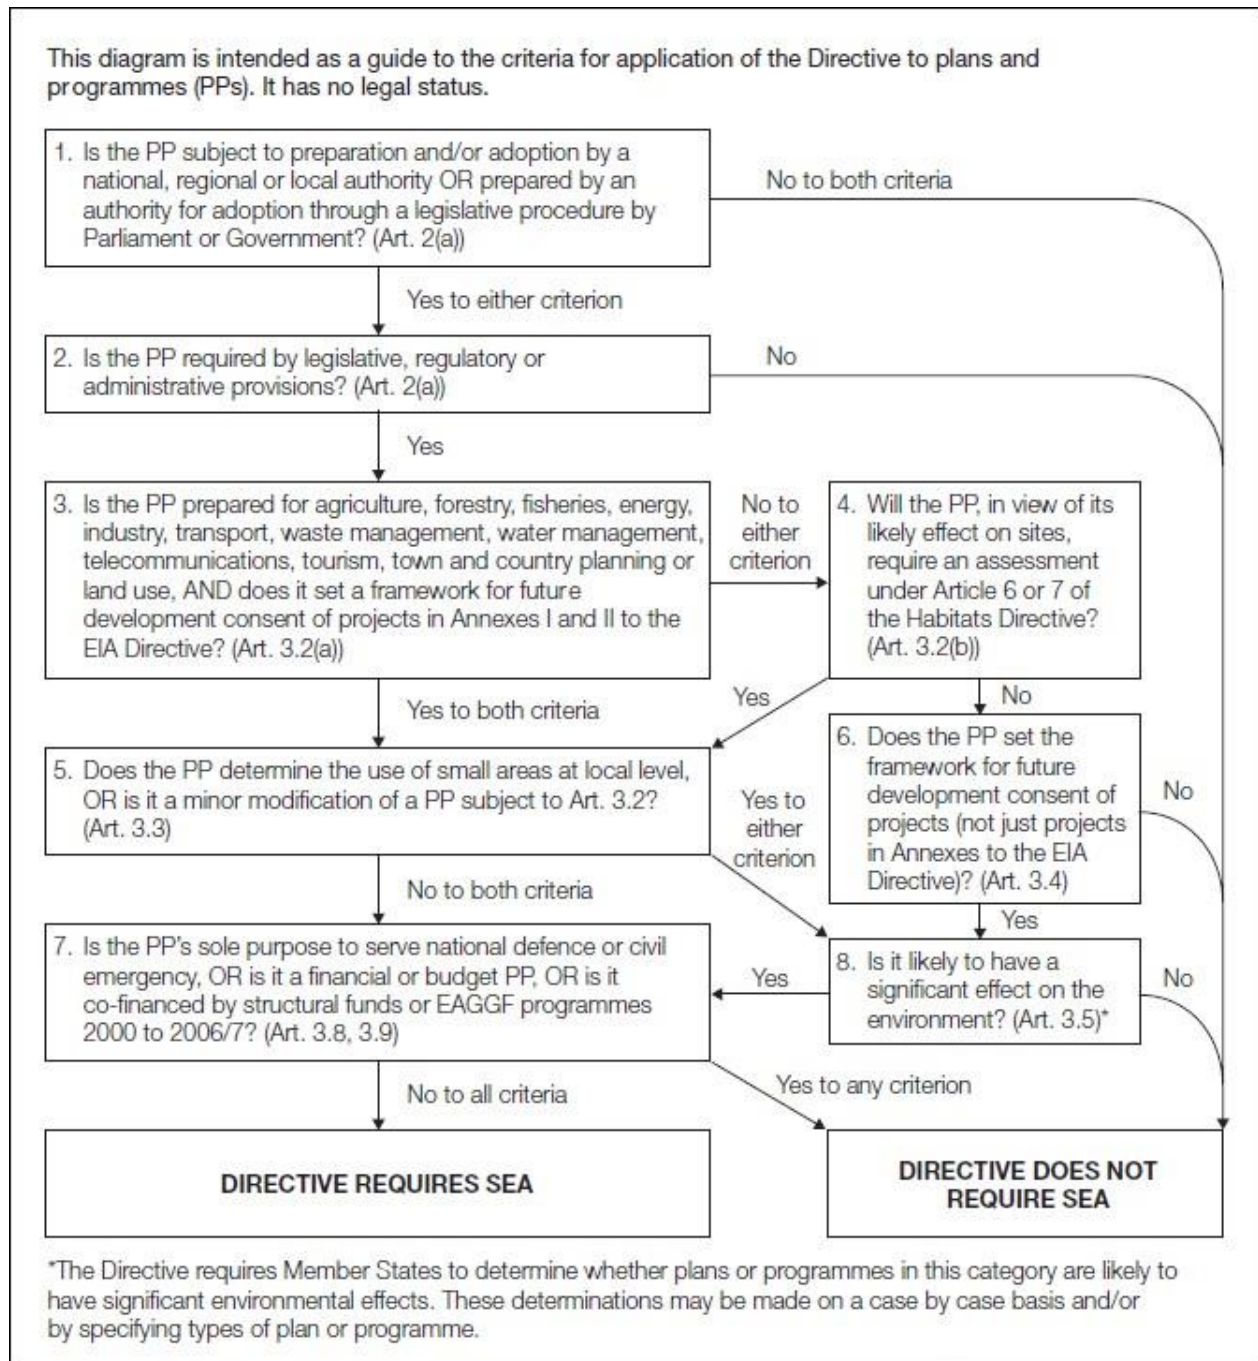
This diagram is intended as a guide to the criteria for application of the Directive to plans and programmes (PPs). It has no legal status.

1. Is the PP subject to preparation and/or adoption by a national, regional or local authority OR prepared by an authority for adoption through a legislative procedure by Parliament or Government? (Art. 2(a))

No to both criteria

Yes to either criterion

2. Is the PP required by legislative, regulatory or administrative provisions? (Art. 2(a))

No

Yes

3. Is the PP prepared for agriculture, forestry, fisheries, energy, industry, transport, waste management, water management, telecommunications, tourism, town and country planning or land use, AND does it set a framework for future development consent of projects in Annexes I and II to the EIA Directive? (Art. 3.2(a))

No to either criterion

4. Will the PP, in view of its likely effect on sites, require an assessment under Article 6 or 7 of the Habitats Directive? (Art. 3.2(b))

Yes

No

Yes to both criteria

5. Does the PP determine the use of small areas at local level, OR is it a minor modification of a PP subject to Art. 3.2? (Art. 3.3)

Yes to either criterion

6. Does the PP set the framework for future development consent of projects (not just projects in Annexes to the EIA Directive)? (Art. 3.4)

No

No to both criteria

Yes

7. Is the PP's sole purpose to serve national defence or civil emergency, OR is it a financial or budget PP, OR is it co-financed by structural funds or EAGGF programmes 2000 to 2006/7? (Art. 3.8, 3.9)

Yes

8. Is it likely to have a significant effect on the environment? (Art. 3.5)*

No

No to all criteria

Yes to any criterion

DIRECTIVE REQUIRES SEA

DIRECTIVE DOES NOT REQUIRE SEA

*The Directive requires Member States to determine whether plans or programmes in this category are likely to have significant environmental effects. These determinations may be made on a case by case basis and/or by specifying types of plan or programme.